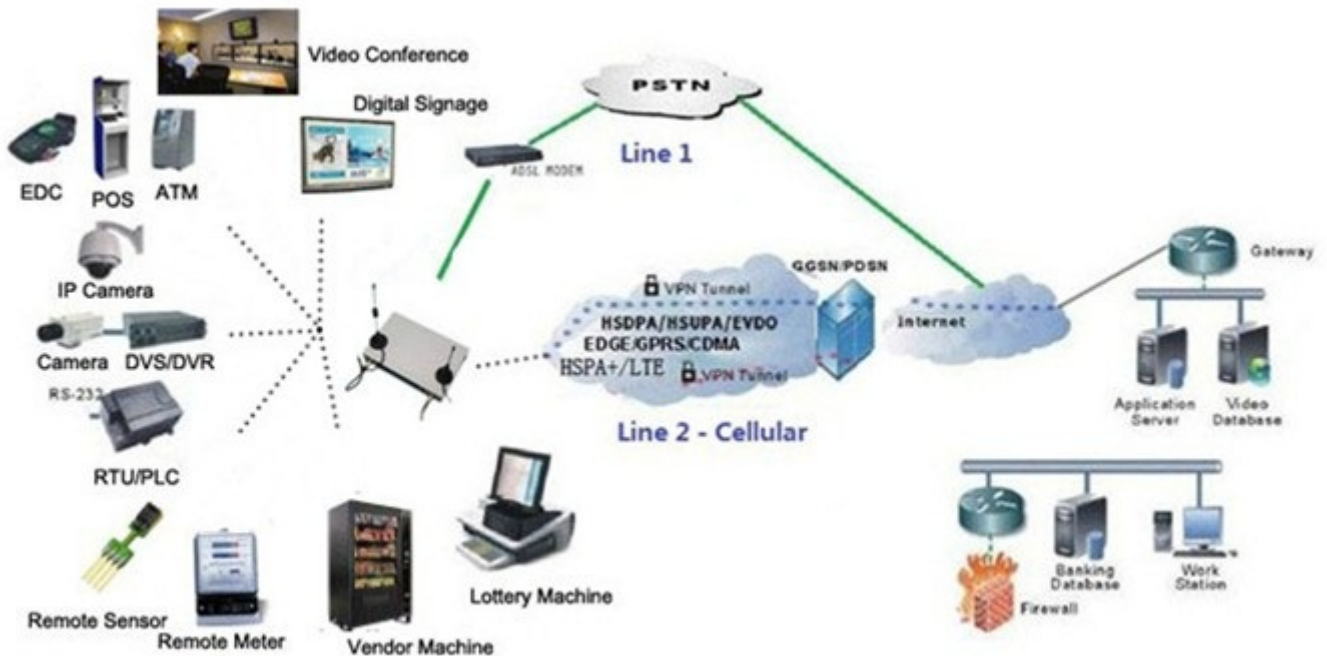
Video Conference
Digital Signage
PSTN
Line 1
ADSL MODEM
EDC
POS
ATM
IP Camera
Camera
DVS/DVR
RS-232
RTU/PLC
GGSN/PDSN
VPN Tunnel
HSDPA/HSUPA/EVDO
EDGE/GPRS/CDMA
HSPA+/LTE
VPN Tunnel
Internet
Line 2 - Cellular
Gateway
Application Server
Video Database
Banking Database
Work Station
Firewall
Remote Sensor
Remote Meter
Vendor Machine
Lottery Machine